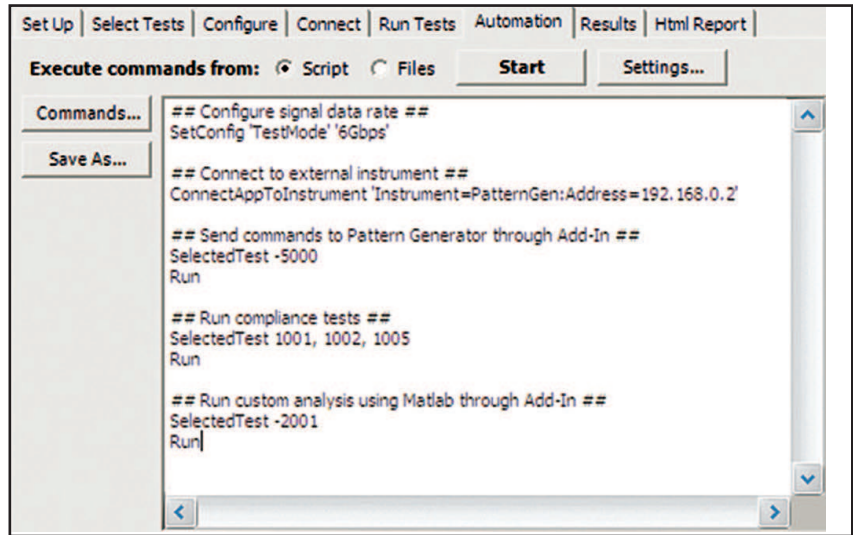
Set Up | Select Tests | Configure | Connect | Run Tests | Automation | Results | Html Report

Execute commands from: Script Files Start Settings...

Commands...

Save As...

## Configure signal data rate ##
SetConfig 'TestMode' '6Gbps'

## Connect to external instrument ##
ConnectAppToInstrument 'Instrument=PatternGen:Address=192.168.0.2'

## Send commands to Pattern Generator through Add-In ##
SelectedTest -5000
Run

## Run compliance tests ##
SelectedTest 1001, 1002, 1005
Run

## Run custom analysis using Matlab through Add-In ##
SelectedTest -2001
Run